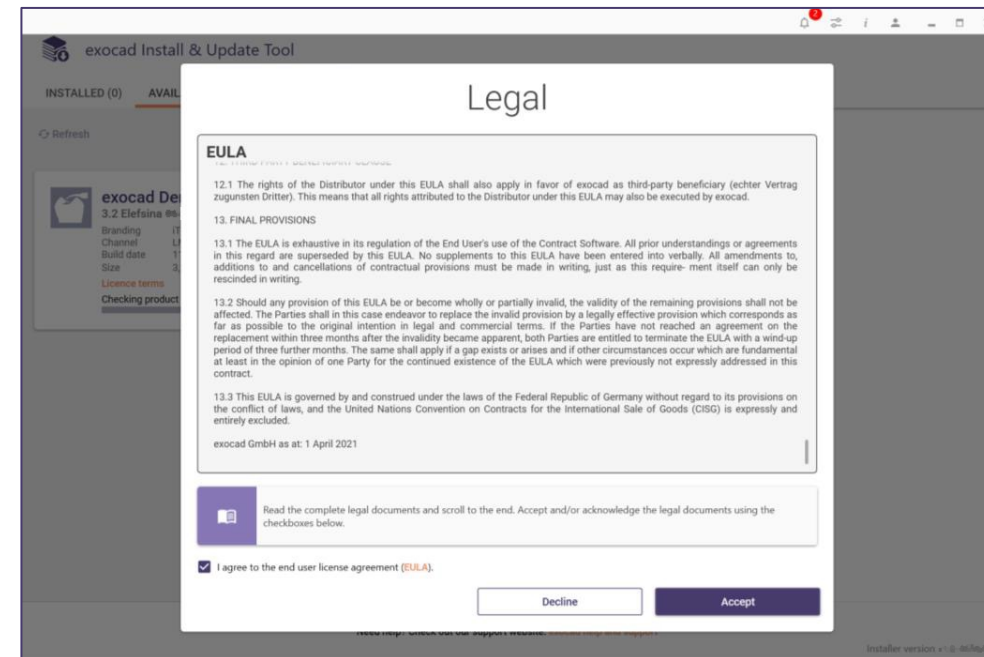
2

i

exocad Install & Update Tool

INSTALLED (0) AVAIL

Refresh

exocad De
3.2 Elefsina

Branding IT
Channel L
Build date 1
Size 3,

Licence terms

Checking product

Legal

EULA

12. THIRD PARTY BENEFICIARY CLAUSE

12.1 The rights of the Distributor under this EULA shall also apply in favor of exocad as third-party beneficiary (echter Vertrag zugunsten Dritter). This means that all rights attributed to the Distributor under this EULA may also be executed by exocad.

13. FINAL PROVISIONS

13.1 The EULA is exhaustive in its regulation of the End User's use of the Contract Software. All prior understandings or agreements in this regard are superseded by this EULA. No supplements to this EULA have been entered into verbally. All amendments to, additions to and cancellations of contractual provisions must be made in writing, just as this require- ment itself can only be rescinded in writing.

13.2 Should any provision of this EULA be or become wholly or partially invalid, the validity of the remaining provisions shall not be affected. The Parties shall in this case endeavor to replace the invalid provision by a legally effective provision which corresponds as far as possible to the original intention in legal and commercial terms. If the Parties have not reached an agreement on the replacement within three months after the invalidity became apparent, both Parties are entitled to terminate the EULA with a wind-up period of three further months. The same shall apply if a gap exists or arises and if other circumstances occur which are fundamental at least in the opinion of one Party for the continued existence of the EULA which were previously not expressly addressed in this contract.

13.3 This EULA is governed by and construed under the laws of the Federal Republic of Germany without regard to its provisions on the conflict of laws, and the United Nations Convention on Contracts for the International Sale of Goods (CISG) is expressly and entirely excluded.

exocad GmbH as at: 1 April 2021

Read the complete legal documents and scroll to the end. Accept and/or acknowledge the legal documents using the checkboxes below.

I agree to the end user license agreement (EULA).

Decline

Accept

Need help? Check out our support website: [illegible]

Installer version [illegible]